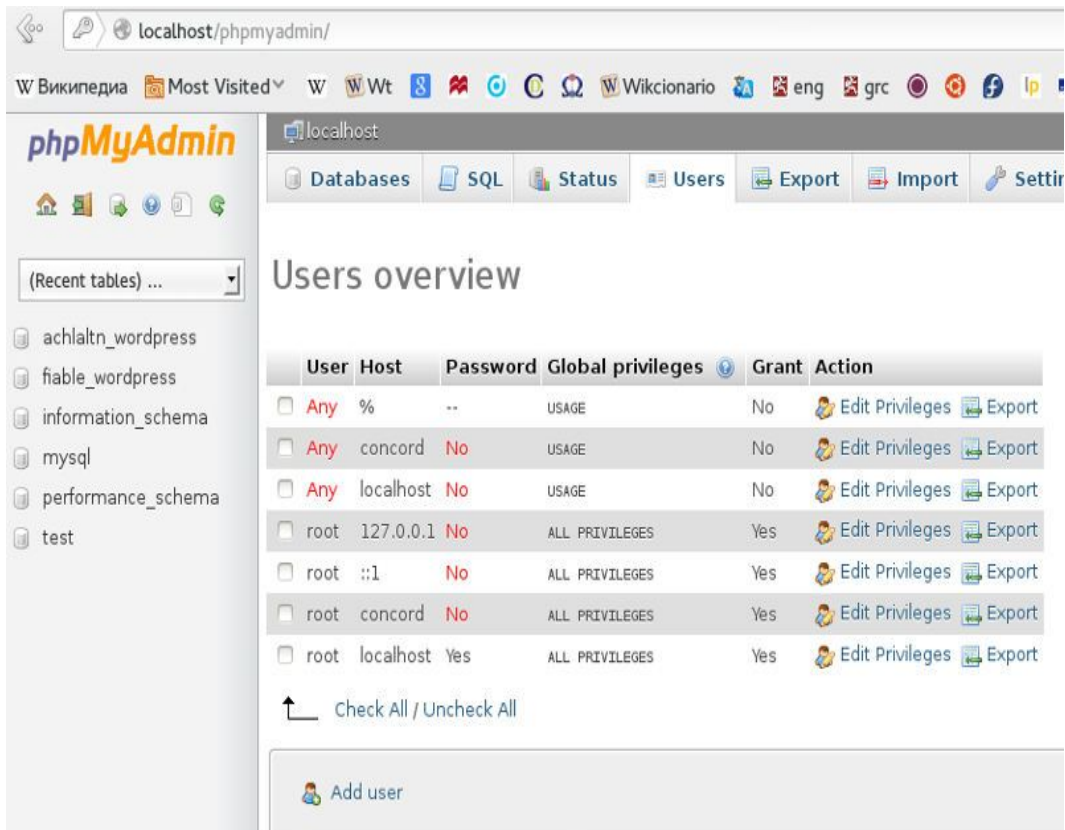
localhost/phpmyadmin/

W Википедиа Most Visited W W Wt W Wikcionario eng grc lp

phpMyAdmin

(Recent tables) ...

achlaltn_wordpress
fiable_wordpress
information_schema
mysql
performance_schema
test

localhost

Databases SQL Status Users Export Import Settin

Users overview

| | User | Host | Password | Global privileges | Grant | Action |
|---|---|---|---|---|---|---|
| | Any | % | -- | USAGE | No | Edit Privileges Export |
| | Any | concord | No | USAGE | No | Edit Privileges Export |
| | Any | localhost | No | USAGE | No | Edit Privileges Export |
| | root | 127.0.0.1 | No | ALL PRIVILEGES | Yes | Edit Privileges Export |
| | root | ::1 | No | ALL PRIVILEGES | Yes | Edit Privileges Export |
| | root | concord | No | ALL PRIVILEGES | Yes | Edit Privileges Export |
| | root | localhost | Yes | ALL PRIVILEGES | Yes | Edit Privileges Export |

Check All / Uncheck All

Add user